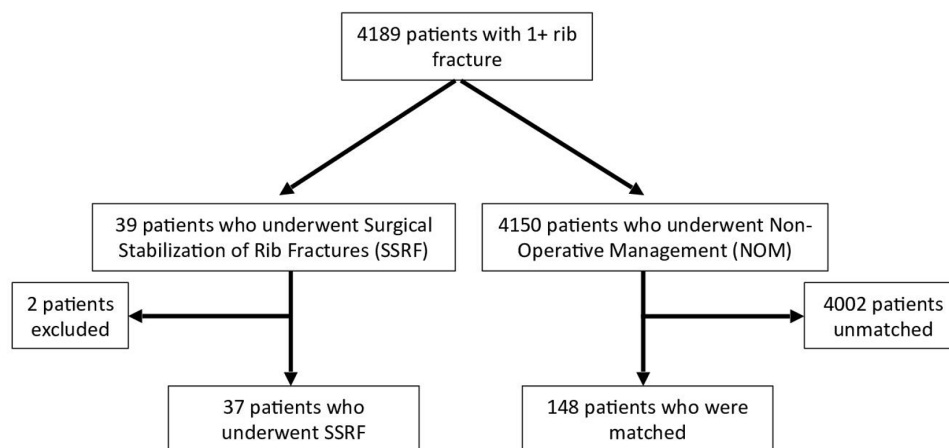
4189 patients with 1+ rib fracture

39 patients who underwent Surgical Stabilization of Rib Fractures (SSRF)

4150 patients who underwent Non-Operative Management (NOM)

2 patients excluded

4002 patients unmatched

37 patients who underwent SSRF

148 patients who were matched